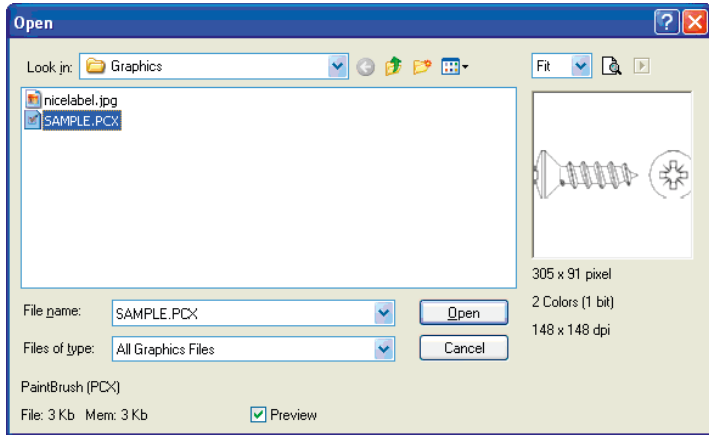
Open

Look in: Graphics

Fit

nicelabel.jpg
SAMPLE.PCX

305 x 91 pixel
2 Colors (1 bit)
148 x 148 dpi

File name: SAMPLE.PCX
Open

Files of type: All Graphics Files
Cancel

PaintBrush (PCX)

File: 3 Kb Mem: 3 Kb

Preview